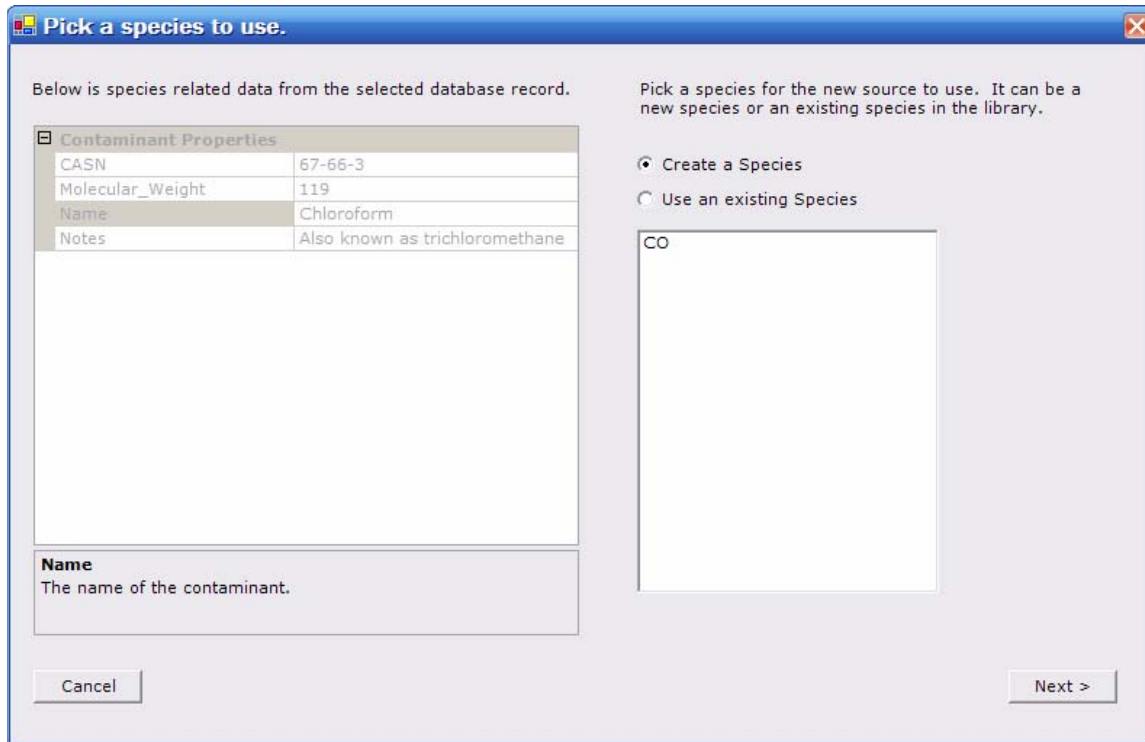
Pick a species to use.

Below is species related data from the selected database record.

| Contaminant Properties | |
|---|---|
| CASN | 67-66-3 |
| Molecular_Weight | 119 |
| Name | Chloroform |
| Notes | Also known as trichloromethane |

Name
The name of the contaminant.

Pick a species for the new source to use. It can be a new species or an existing species in the library.

Create a Species

Use an existing Species

CO

Cancel

Next >